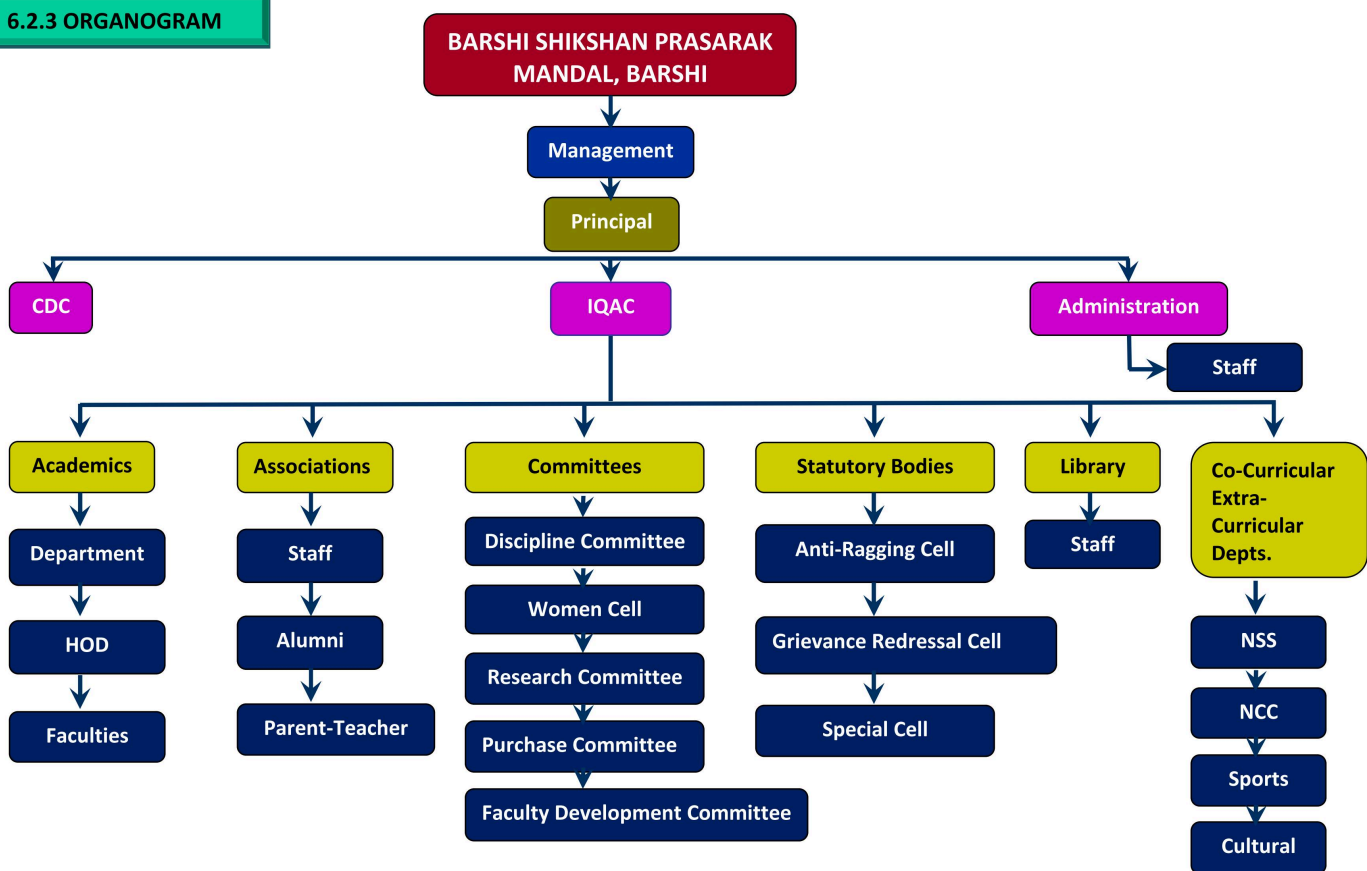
6.2.3 ORGANOGRAM

BARSHI SHIKSHAN PRASARAK MANDAL, BARSHI

Management

Principal

CDC

IQAC

Administration

Staff

Academics

Department

HOD

Faculties

Associations

Staff

Alumni

Parent-Teacher

Committees

Discipline Committee

Women Cell

Research Committee

Purchase Committee

Faculty Development Committee

Statutory Bodies

Anti-Ragging Cell

Grievance Redressal Cell

Special Cell

Library

Staff

Co-Curricular Extra-Curricular Depts.

NSS

NCC

Sports

Cultural